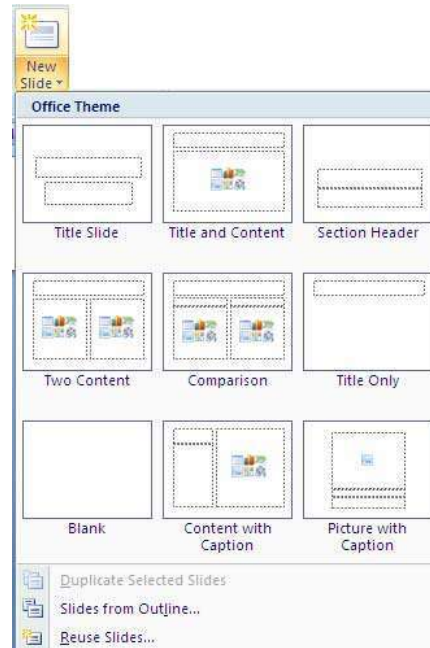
New Slide

Office Theme

Title Slide
Title and Content
Section Header

Two Content
Comparison
Title Only

Blank
Content with Caption
Picture with Caption

Duplicate Selected Slides
Slides from Outline...
Reuse Slides...